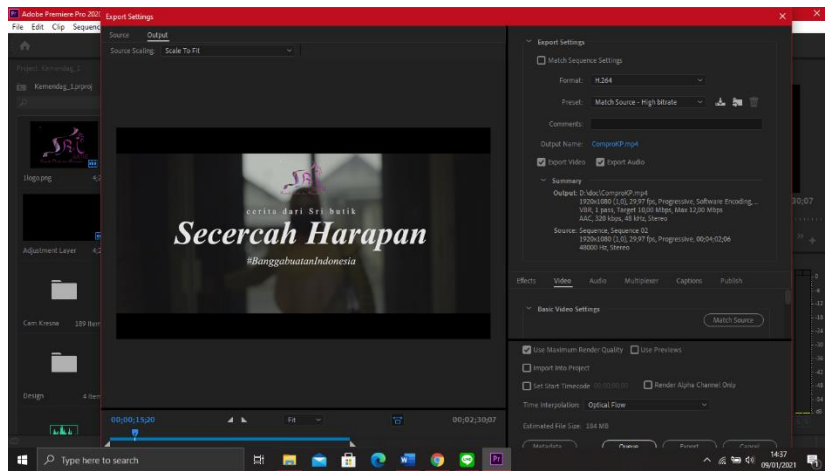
Adobe Premiere Pro 2020
File Edit Clip Sequence

Export Settings

Source Output

Source Scaling: Scale To Fit

Project: Kemendag_1

Kemendag_1.prproj

Logo.png 4;

Adjustment Layer 4;

Cam Kresna 189 Items

Design 4 Items

cerita dari Sri butik

Secercah Harapan

#BanggabuatanIndonesia

00;00;15;20

Fit

00;02;30;07

Export Settings

Match Sequence Settings

Format: H.264

Preset: Match Source - High bitrate

Comments:

Output Name: ComproKP.mp4

Export Video

Export Audio

Summary

Output: D:\doc\ComproKP.mp4
1920x1080 (1,0), 29,97 fps, Progressive, Software Encoding, ...
VBR, 1 pass, Target 10,00 Mbps, Max 12,00 Mbps
AAC, 320 kbps, 48 kHz, Stereo

Source: Sequence, Sequence 02
1920x1080 (1,0), 29,97 fps, Progressive, 00;04;02;06
48000 Hz, Stereo

Effects Video Audio Multiplexer Captions Publish

Basic Video Settings

Match Source

Use Maximum Render Quality

Use Previews

Import into Project

Set Start Timecode 00;00;00;00

Render Alpha Channel Only

Time Interpolation: Optical Flow

Estimated File Size: 184 MB

Metadata... Queue Export Cancel

30;07

Type here to search

14:37
09/01/2021